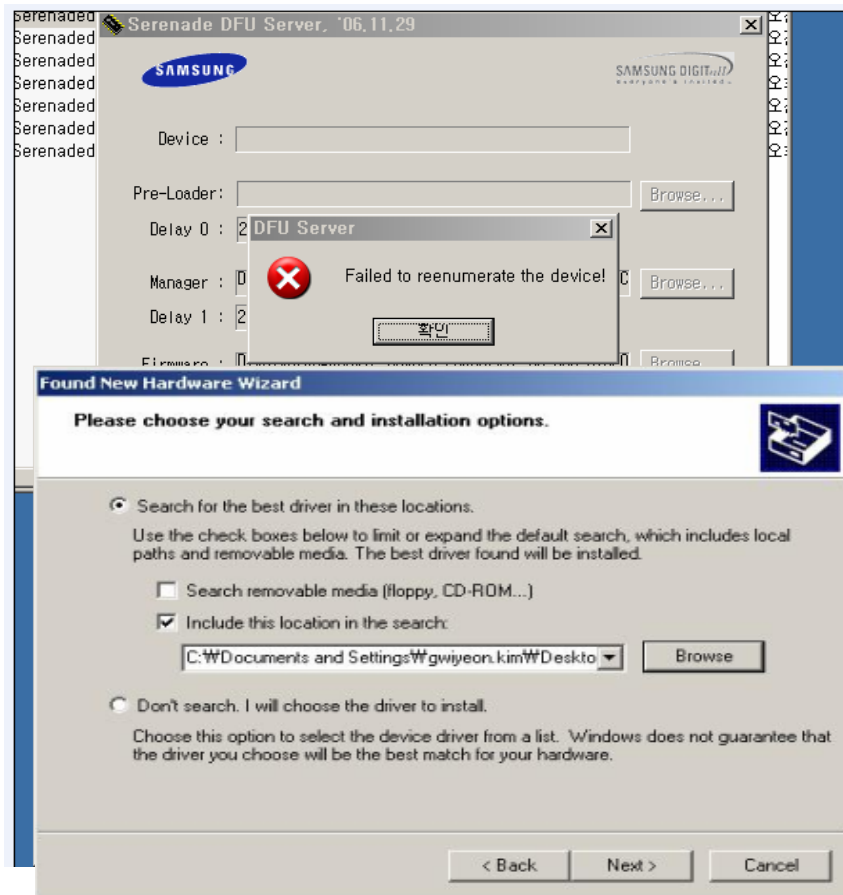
Serenaded
Serenaded
Serenaded
Serenaded
Serenaded
Serenaded
Serenaded

Serenade DFU Server, '06.11.29

SAMSUNG

SAMSUNG DIGITall

Device :

Pre-Loader:

Browse...

Delay 0 : 2

Manager : D

Browse...

Delay 1 : 2

Firmware : D

Browse...

DFU Server

Failed to reenumerate the device!

확인

Found New Hardware Wizard

Please choose your search and installation options.

Search for the best driver in these locations.

Use the check boxes below to limit or expand the default search, which includes local paths and removable media. The best driver found will be installed.

Search removable media (floppy, CD-ROM...)

Include this location in the search:

C:₩Documents and Settings₩gwiyeon.kim₩Deskto

Browse

Don't search. I will choose the driver to install.

Choose this option to select the device driver from a list. Windows does not guarantee that the driver you choose will be the best match for your hardware.

< Back

Next >

Cancel